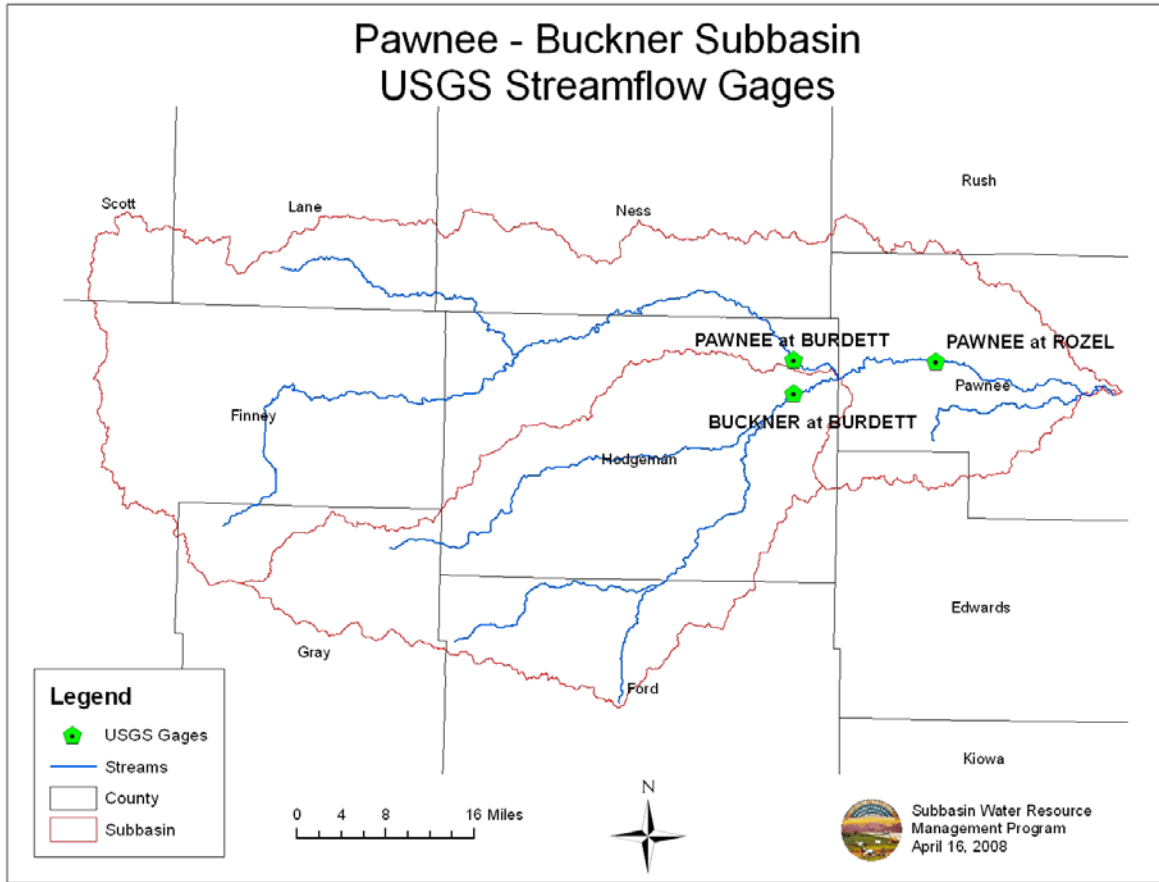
Pawnee - Buckner Subbasin
USGS Streamflow Gages

Scott
Lane
Ness
Rush

PAWNEE at BURDETT
PAWNEE at ROZEL
Pawnee
BUCKNER at BURDETT

Finney
Hodgeman

Edwards
Gray
Ford
Kiowa

Legend
USGS Gages
Streams
County
Subbasin

0 4 8 16 Miles

N

Subbasin Water Resource
Management Program
April 16, 2008